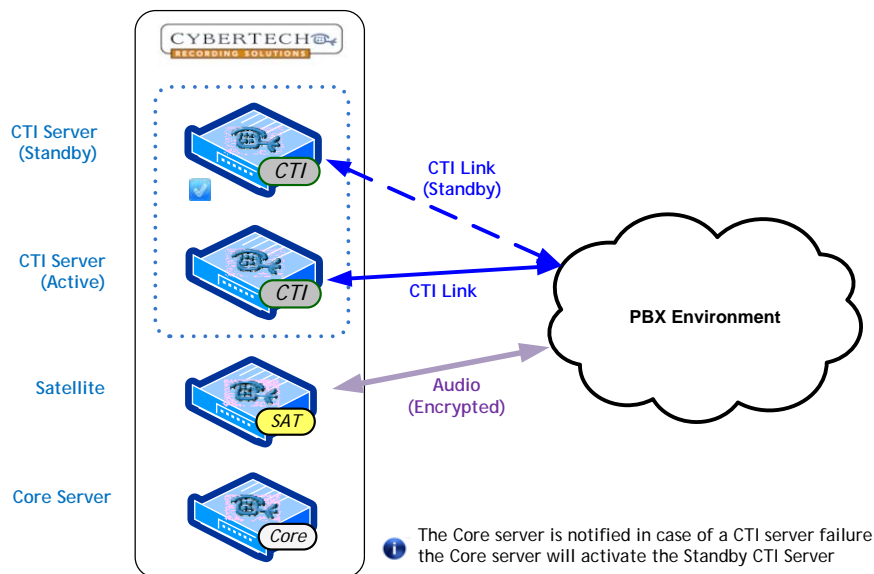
CYBERTECH
RECORDING SOLUTIONS

CTI Server (Standby)

CTI

CTI Link (Standby)

CTI Server (Active)

CTI

CTI Link

PBX Environment

Satellite

SAT

Audio (Encrypted)

Core Server

Core

The Core server is notified in case of a CTI server failure the Core server will activate the Standby CTI Server